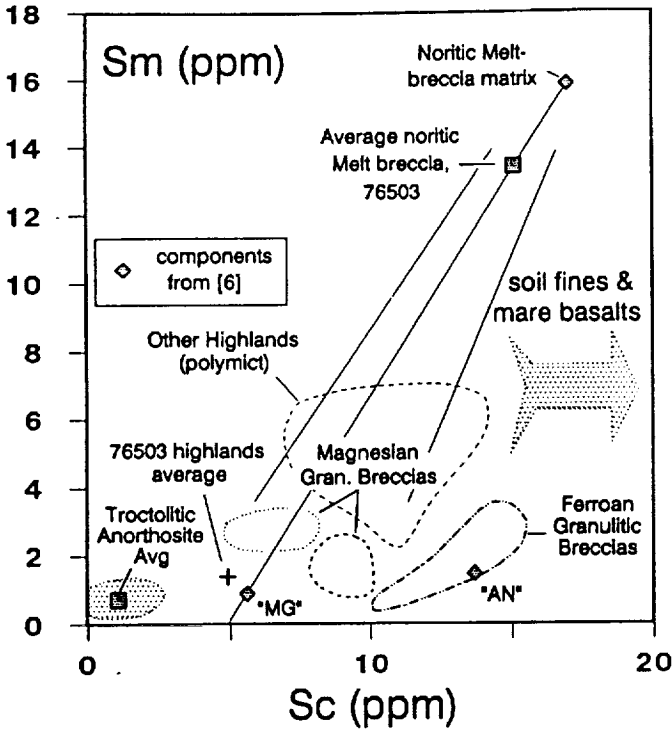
Sm (ppm)

18
16
14
12
10
8
6
4
2
0

Noritic Melt-breccia matrix

Average noritic Melt breccia, 76503

components from [6]

soil fines & mare basalts

Other Highlands (polymict)

76503 highlands average

Magnesian Gran. Breccias

Troctolitic Anorthosite Avg

Ferroan Granulitic Breccias

"MG"

"AN"

0
10
20

Sc (ppm)